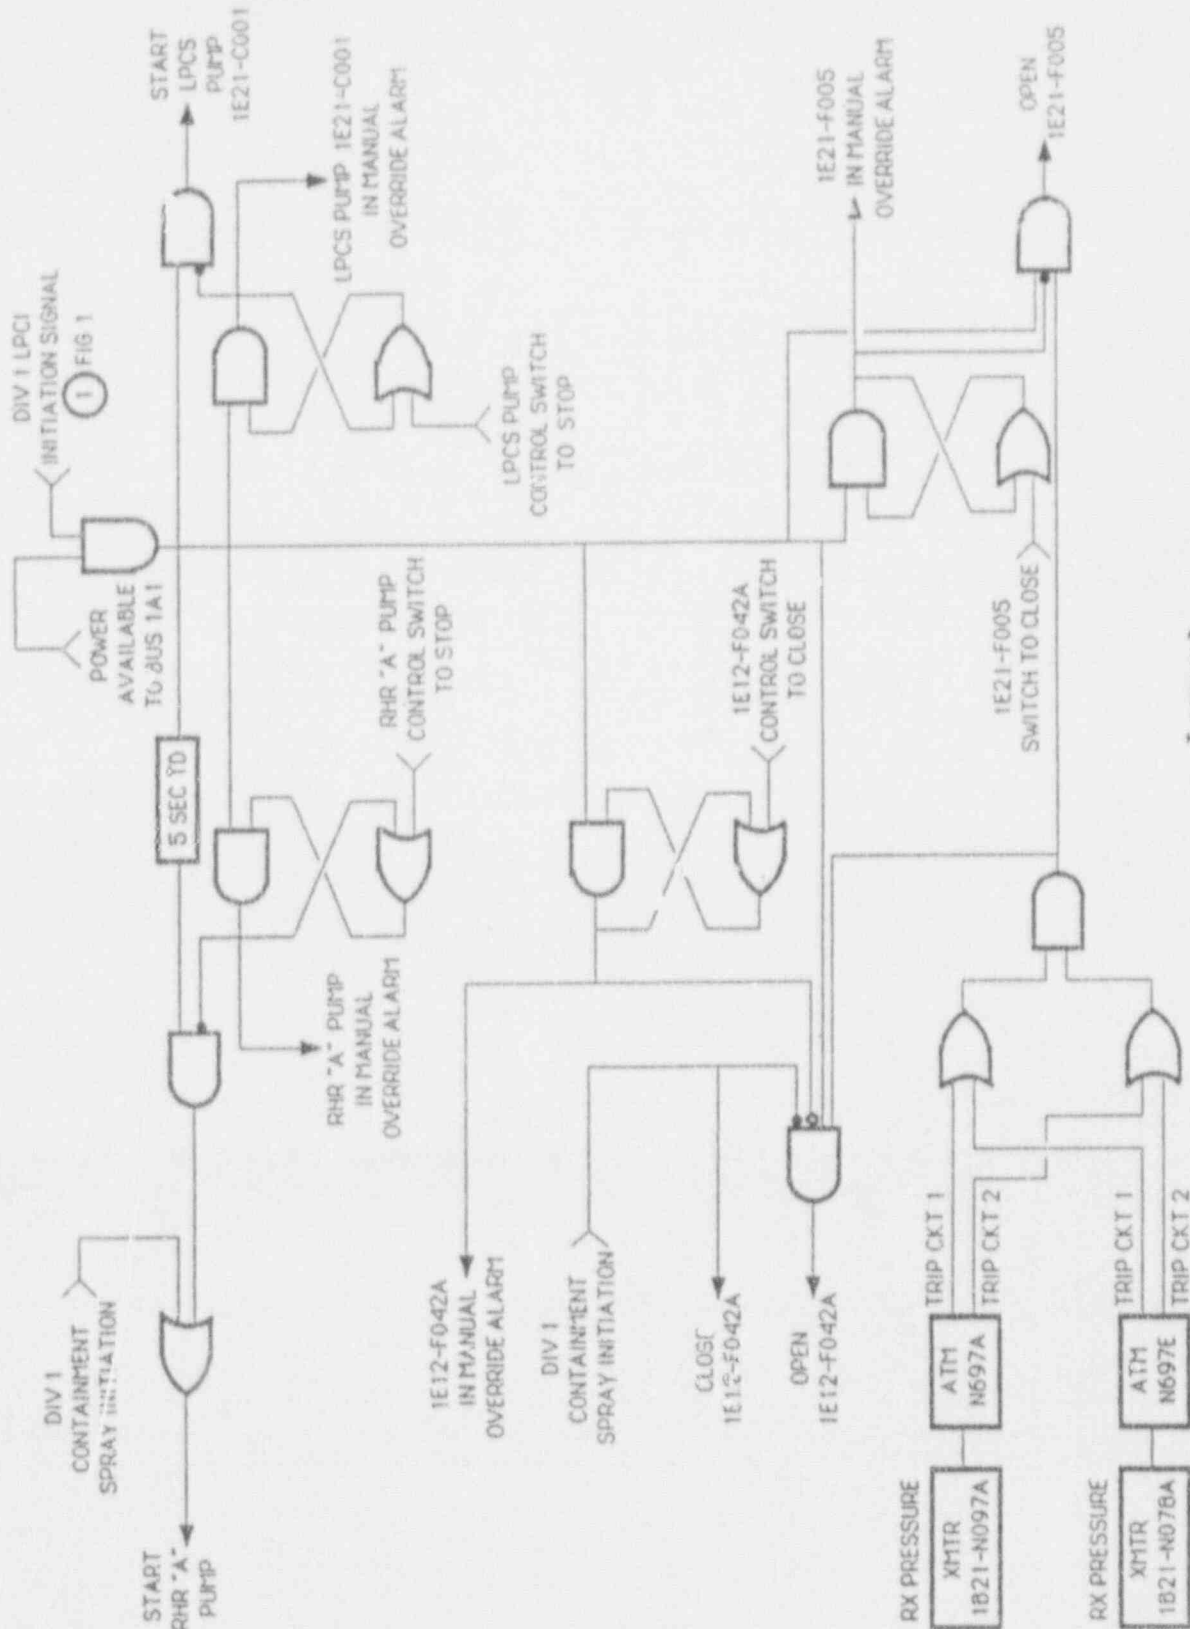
DIV 1 LPCI INITIATION SIGNAL
1 FIG 1

START LPCS PUMP 1E21-C001

LPCS PUMP 1E21-C001 IN MANUAL OVERRIDE ALARM

1E21-F005 IN MANUAL OVERRIDE ALARM

OPEN 1E21-F005

POWER AVAILABLE TO BUS 1A1

5 SEC TD

LPCS PUMP CONTROL SWITCH TO STOP

RHR "A" PUMP CONTROL SWITCH TO STOP

1E12-F042A CONTROL SWITCH TO CLOSE

1E21-F005 SWITCH TO CLOSE

DIV 1 CONTAINMENT SPRAY INITIATION

START RHR "A" PUMP

RHR "A" PUMP IN MANUAL OVERRIDE ALARM

1E12-F042A IN MANUAL OVERRIDE ALARM

DIV 1 CONTAINMENT SPRAY INITIATION

CLOSE 1E12-F042A

OPEN 1E12-F042A

RX PRESSURE
XMTR 1B21-N097A
ATM N697A
TRIP CKT 1
TRIP CKT 2

RX PRESSURE
XMTR 1B21-N078A
ATM N697E
TRIP CKT 1
TRIP CKT 2